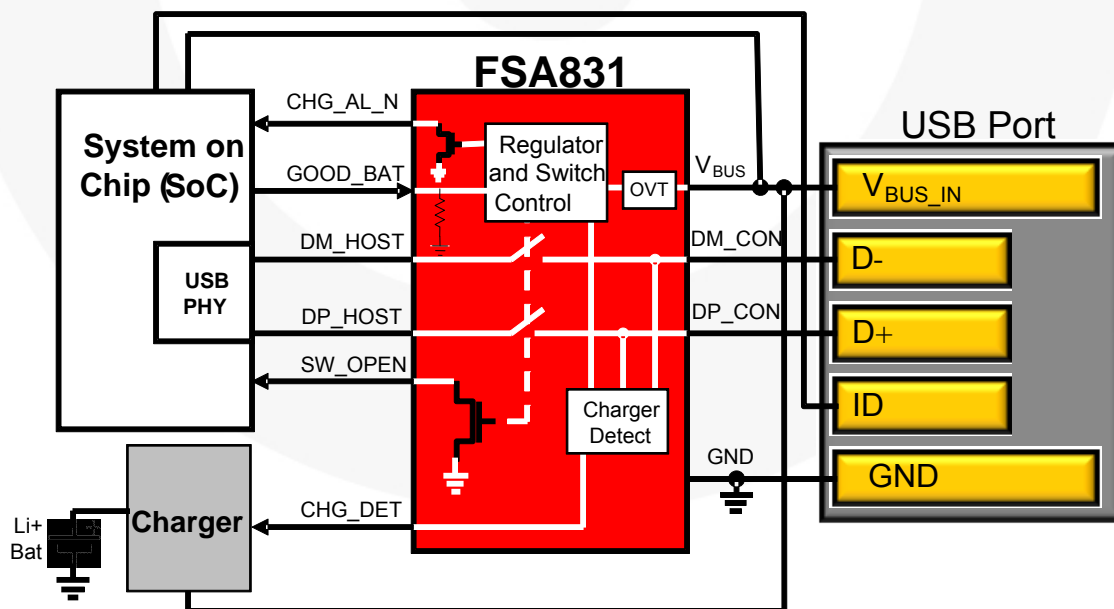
FSA831

USB Port

System on Chip (SoC)

USB PHY

CHG_AL_N

GOOD_BAT

DM_HOST

DP_HOST

SW_OPEN

CHG_DET

Regulator and Switch Control

OVT

$V_{BUS}$

DM_CON

DP_CON

Charger Detect

GND

$V_{BUS\_IN}$

D-

D+

ID

GND

Charger

Li+ Bat